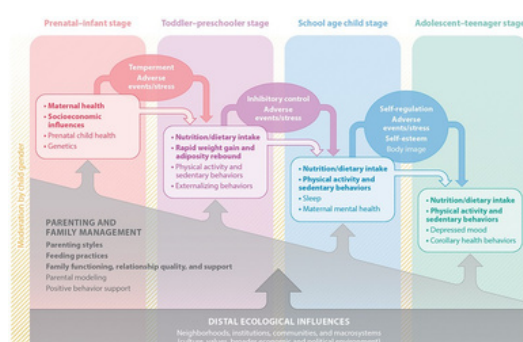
Prenatal–infant stage

Toddler–preschooler stage

School age child stage

Adolescent–teenager stage

Temperament
Adverse events/stress

Inhibitory control
Adverse events/stress

Self-regulation
Adverse events/stress
Self-esteem
Body image

• Maternal health
• Socioeconomic influences
• Prenatal child health
• Genetics

• Nutrition/dietary intake
• Rapid weight gain and adiposity rebound
• Physical activity and sedentary behaviors
• Externalizing behaviors

• Nutrition/dietary intake
• Physical activity and sedentary behaviors
• Sleep
• Maternal mental health

• Nutrition/dietary intake
• Physical activity and sedentary behaviors
• Depressed mood
• Corollary health behaviors

Moderation by child gender

PARENTING AND FAMILY MANAGEMENT
Parenting styles
Feeding practices
Family functioning, relationship quality, and support
Parental modeling
Positive behavior support

DISTAL ECOLOGICAL INFLUENCES
Neighborhoods, institutions, communities, and macrosystems
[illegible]